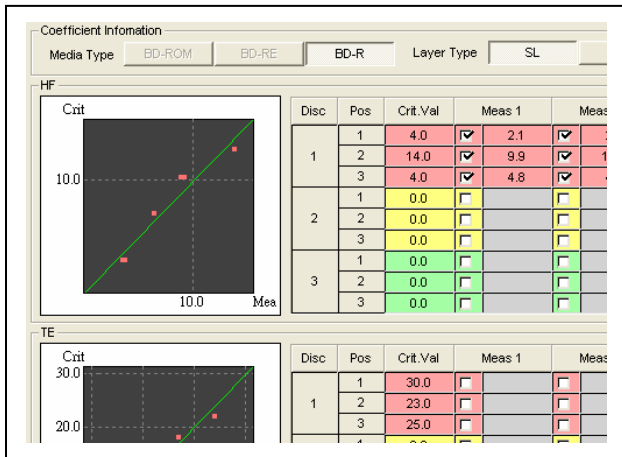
Coefficient Infomation
Media Type BD-ROM BD-RE BD-R Layer Type SL

HF

Crit
10.0
10.0 Mea

| Disc | Pos | Crit.Val | Meas 1 | Meas |
|---|---|---|---|---|
| 1 | 1 | 4.0 | 2.1 | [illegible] |
| | 2 | 14.0 | 9.9 | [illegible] |
| | 3 | 4.0 | 4.8 | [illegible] |
| 2 | 1 | 0.0 | | |
| | 2 | 0.0 | | |
| | 3 | 0.0 | | |
| 3 | 1 | 0.0 | | |
| | 2 | 0.0 | | |
| | 3 | 0.0 | | |

TE

Crit
30.0
20.0

| Disc | Pos | Crit.Val | Meas 1 | Meas |
|---|---|---|---|---|
| 1 | 1 | 30.0 | | |
| | 2 | 23.0 | | |
| | 3 | 25.0 | | |